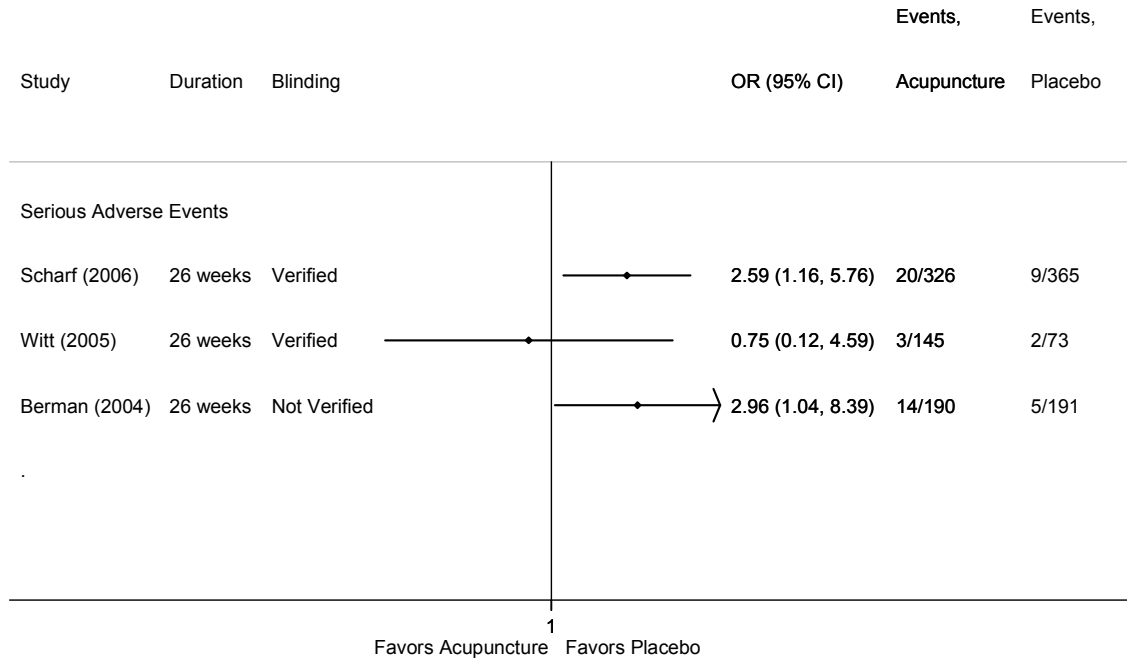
| Study | Duration | Blinding | OR (95% CI) | Events, Acupuncture | Events, Placebo |
|---|---|---|---|---|---|
| Serious Adverse Events | | | | | |
| Scharf (2006) | 26 weeks | Verified | 2.59 (1.16, 5.76) | 20/326 | 9/365 |
| Witt (2005) | 26 weeks | Verified | 0.75 (0.12, 4.59) | 3/145 | 2/73 |
| Berman (2004) | 26 weeks | Not Verified | 2.96 (1.04, 8.39) | 14/190 | 5/191 |

.

1

Favors Acupuncture Favors Placebo